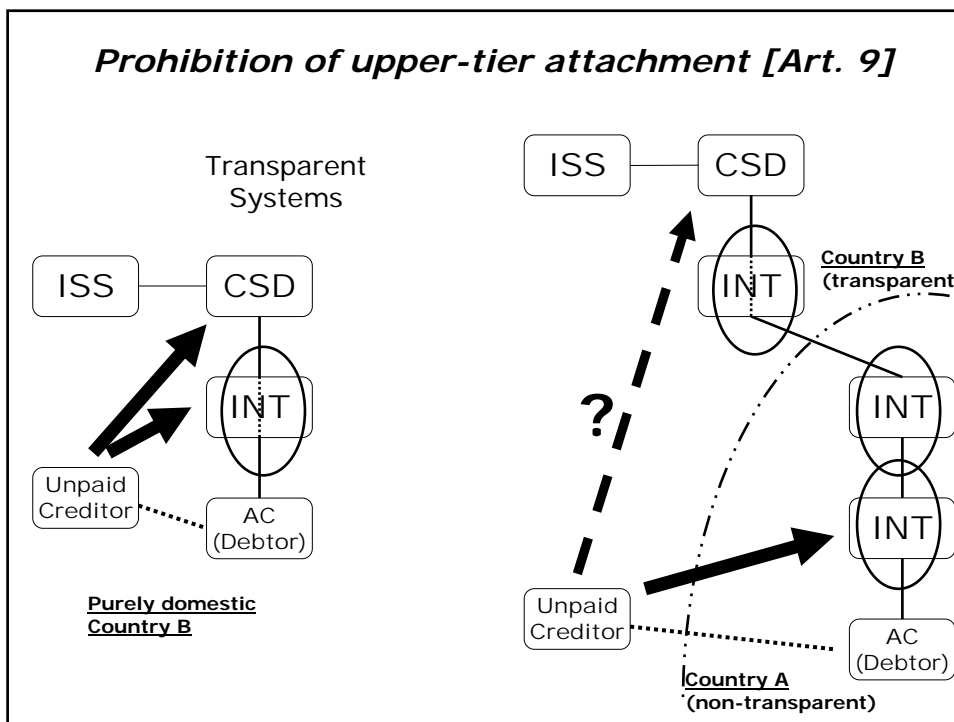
Prohibition of upper-tier attachment [Art. 9]

Transparent Systems

ISS

CSD

INT

Unpaid Creditor

AC (Debtor)

Purely domestic Country B

ISS

CSD

INT

Country B (transparent

?

INT

INT

Unpaid Creditor

AC (Debtor)

Country A (non-transparent)